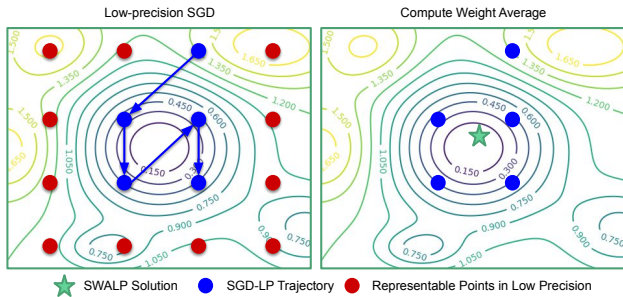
Low-precision SGD

1.500
1.350
1.650
1.350
1.200
1.500
0.450
0.600
1.050
0.650
0.150
0.3
0.750
0.900
0.750
0.9
1.050
0.750

Compute Weight Average

1.500
1.350
1.650
1.350
1.200
1.500
0.450
0.600
1.050
0.650
0.300
0.150
0.750
0.900
0.750
0.9
1.050
0.750

SWALP Solution
SGD-LP Trajectory
Representable Points in Low Precision